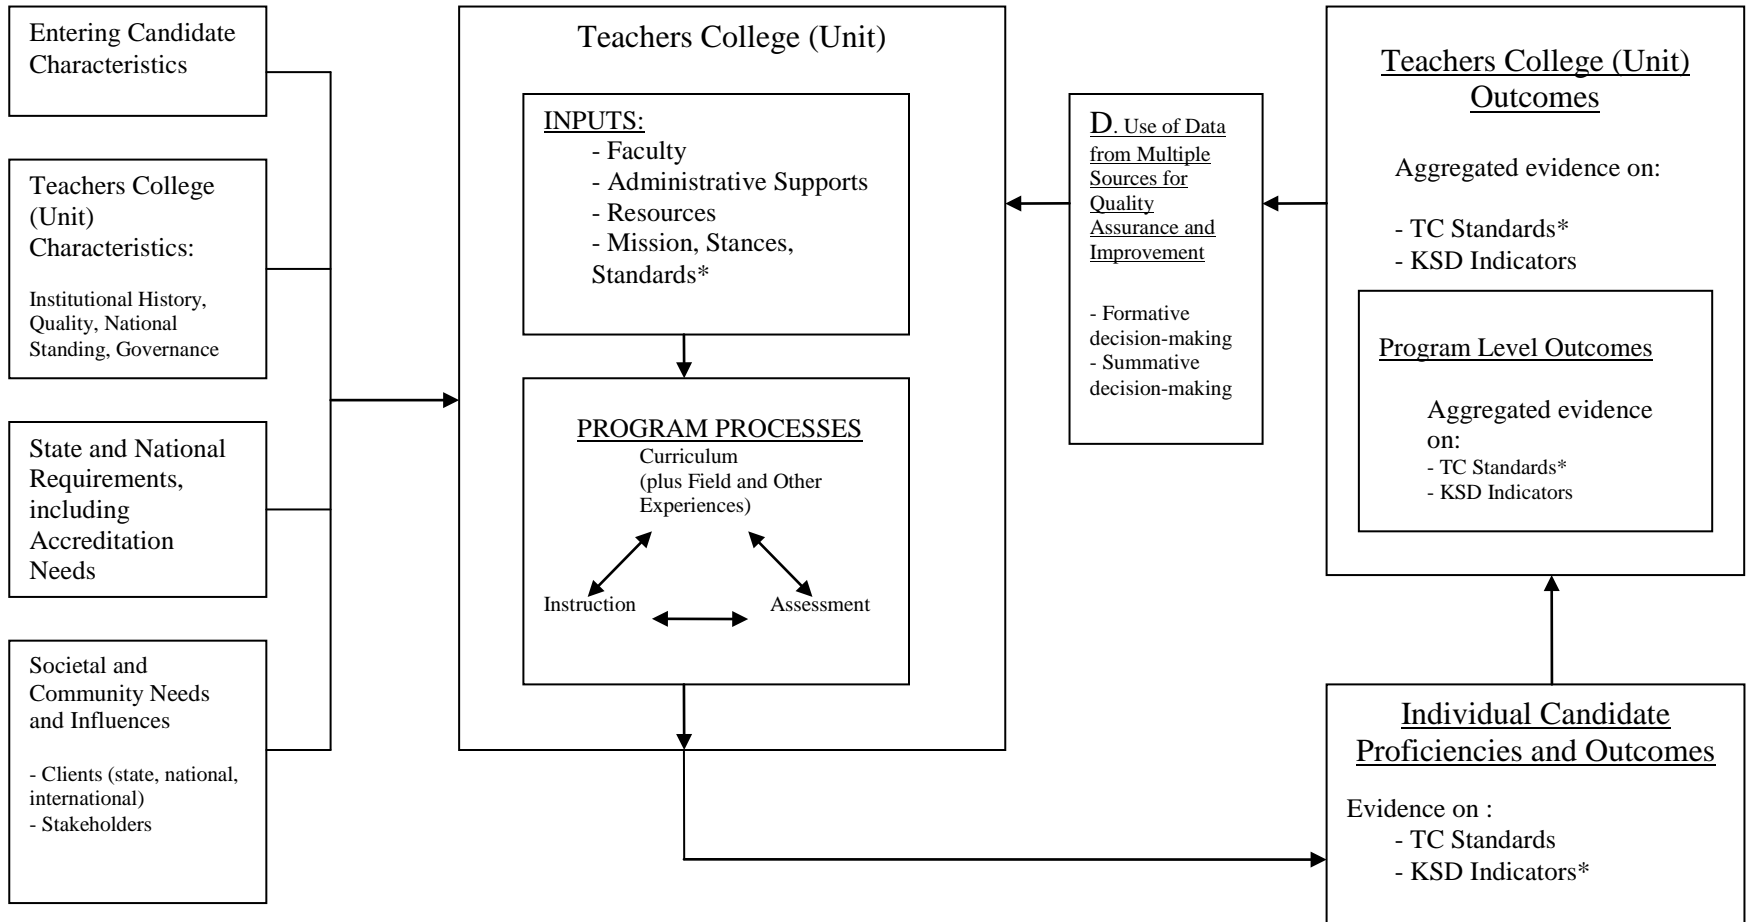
Entering Candidate Characteristics

Teachers College (Unit) Characteristics:

Institutional History, Quality, National Standing, Governance

State and National Requirements, including Accreditation Needs

Societal and Community Needs and Influences

- Clients (state, national, international)
- Stakeholders

Teachers College (Unit)

INPUTS:
- Faculty
- Administrative Supports
- Resources
- Mission, Stances, Standards*

PROGRAM PROCESSES
Curriculum
(plus Field and Other Experiences)

Instruction

Assessment

D. Use of Data from Multiple Sources for Quality Assurance and Improvement

- Formative decision-making
- Summative decision-making

Teachers College (Unit) Outcomes

Aggregated evidence on:

- TC Standards*
- KSD Indicators

Program Level Outcomes

Aggregated evidence on:
- TC Standards*
- KSD Indicators

Individual Candidate Proficiencies and Outcomes

Evidence on :
- TC Standards
- KSD Indicators*